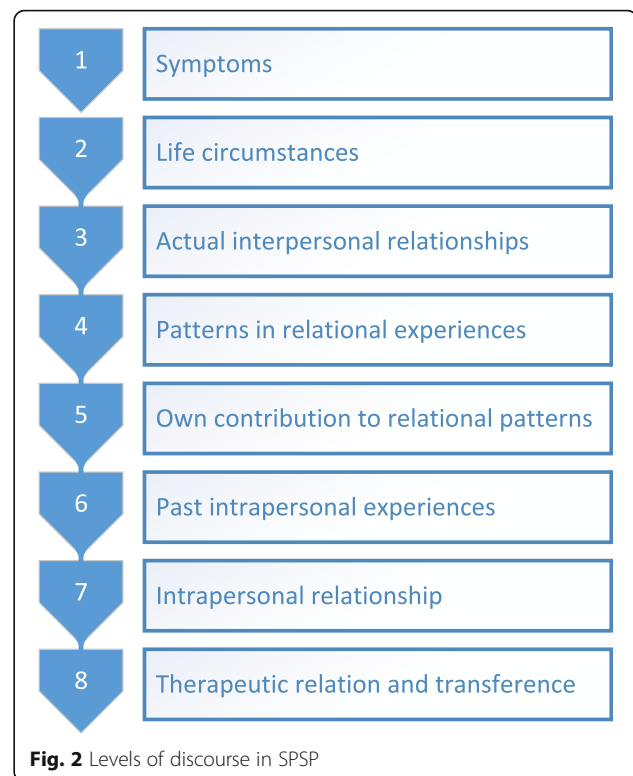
1 Symptoms
2 Life circumstances
3 Actual interpersonal relationships
4 Patterns in relational experiences
5 Own contribution to relational patterns
6 Past intrapersonal experiences
7 Intrapersonal relationship
8 Therapeutic relation and transference

**Fig. 2** Levels of discourse in SPSP